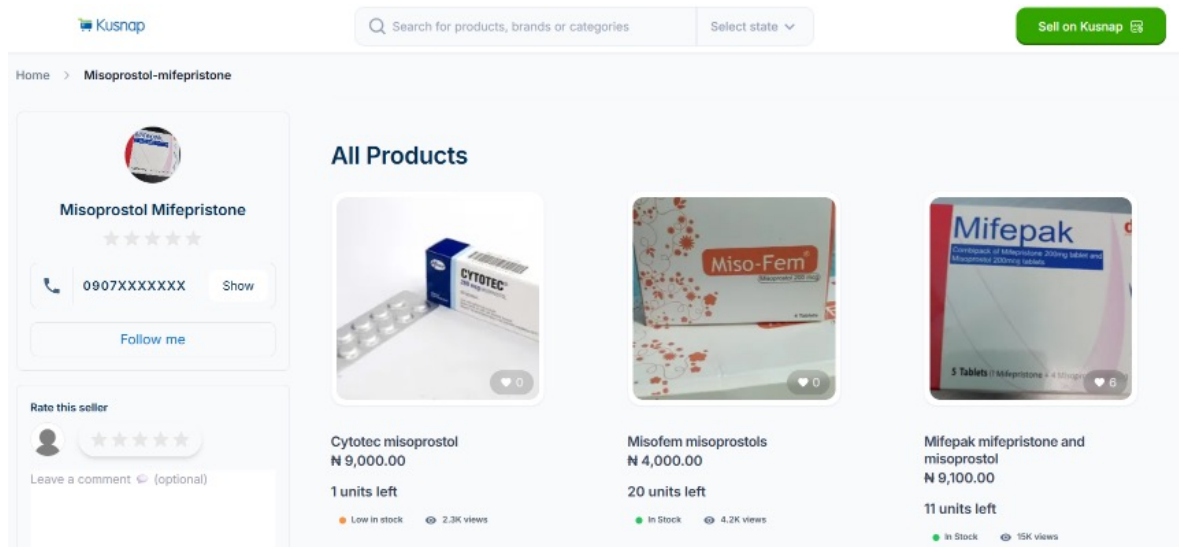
Kusnap

Search for products, brands or categories

Select state

Sell on Kusnap

Home > Misoprostol-mifepristone

Misoprostol Mifepristone

0907XXXXXXX Show

Follow me

Rate this seller

Leave a comment (optional)

All Products

CYTOTEC

0

Cytotec misoprostol
₦ 9,000.00

1 units left

Low in stock 2.3K views

Miso-Fem

0

Misofem misoprostols
₦ 4,000.00

20 units left

In Stock 4.2K views

Mifepak

Combipack of Mifepristone 200mg tablet and Misoprostol 200mcg tablets

5 Tablets

6

Mifepak mifepristone and misoprostol
₦ 9,100.00

11 units left

In Stock 15K views